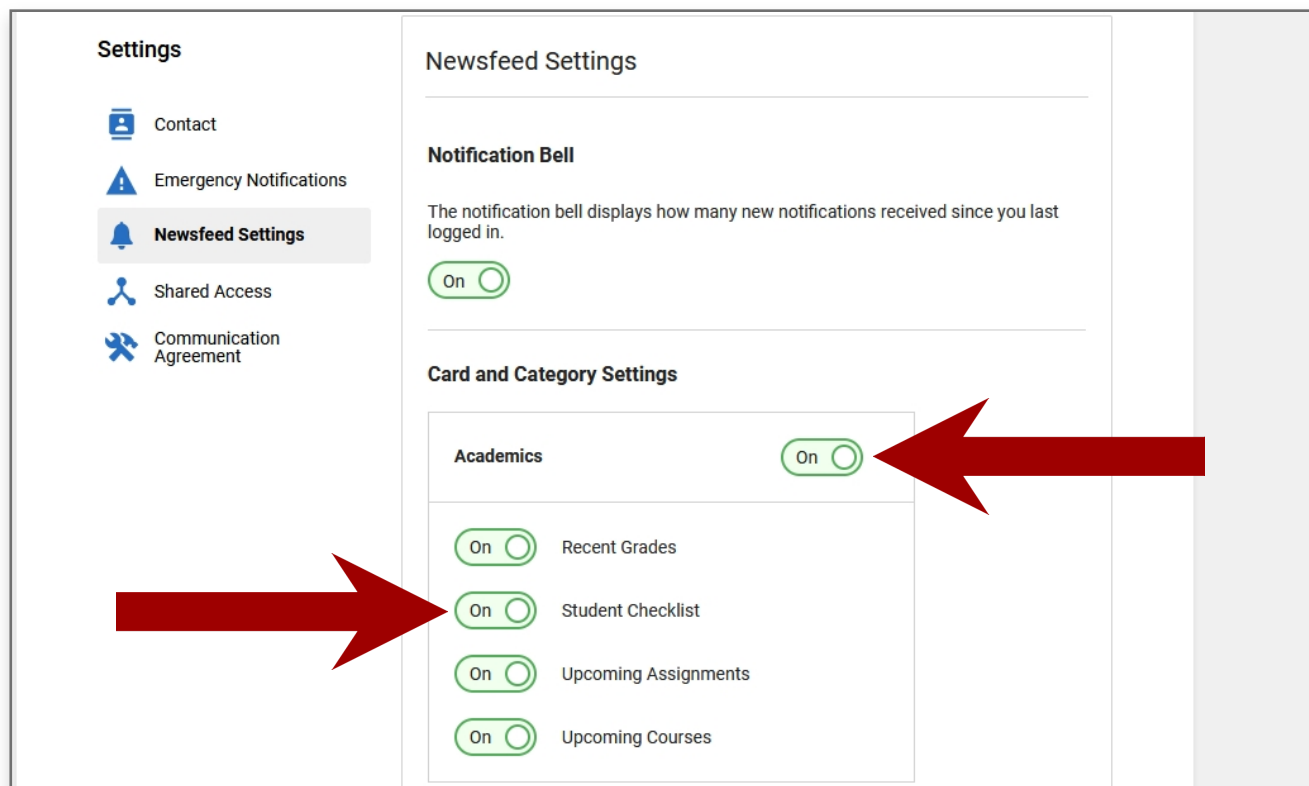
Settings

Contact

Emergency Notifications

Newsfeed Settings

Shared Access

Communication Agreement

Newsfeed Settings

Notification Bell

The notification bell displays how many new notifications received since you last logged in.

On

Card and Category Settings

Academics

On

On Recent Grades

On Student Checklist

On Upcoming Assignments

On Upcoming Courses